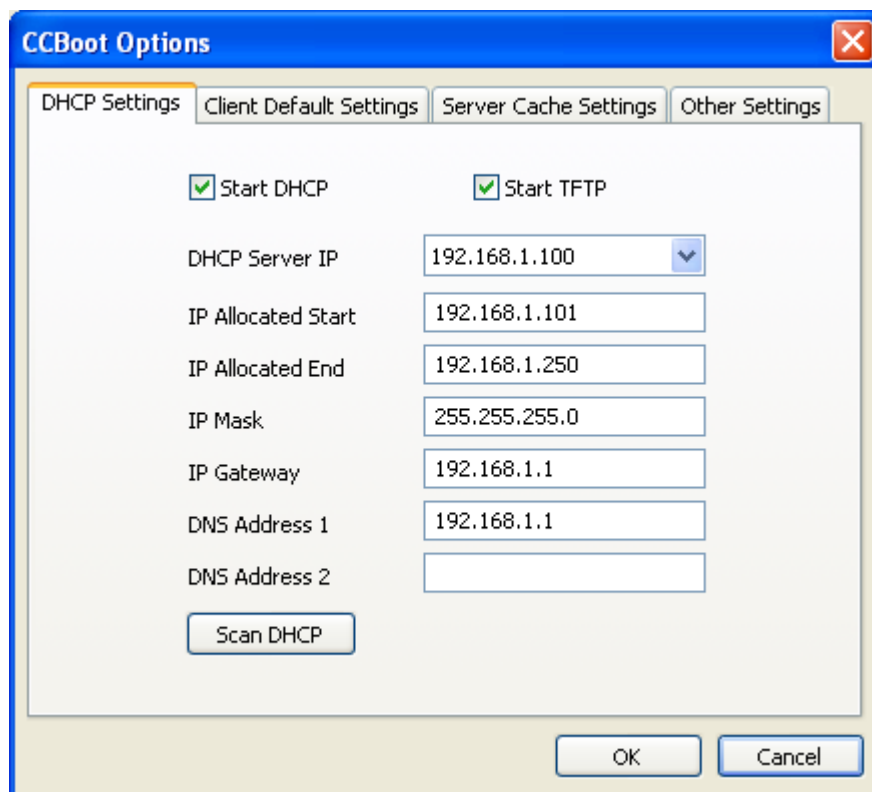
CCBoot Options

DHCP Settings | Client Default Settings | Server Cache Settings | Other Settings

Start DHCP

Start TFTP

DHCP Server IP 192.168.1.100

IP Allocated Start 192.168.1.101

IP Allocated End 192.168.1.250

IP Mask 255.255.255.0

IP Gateway 192.168.1.1

DNS Address 1 192.168.1.1

DNS Address 2

Scan DHCP

OK

Cancel